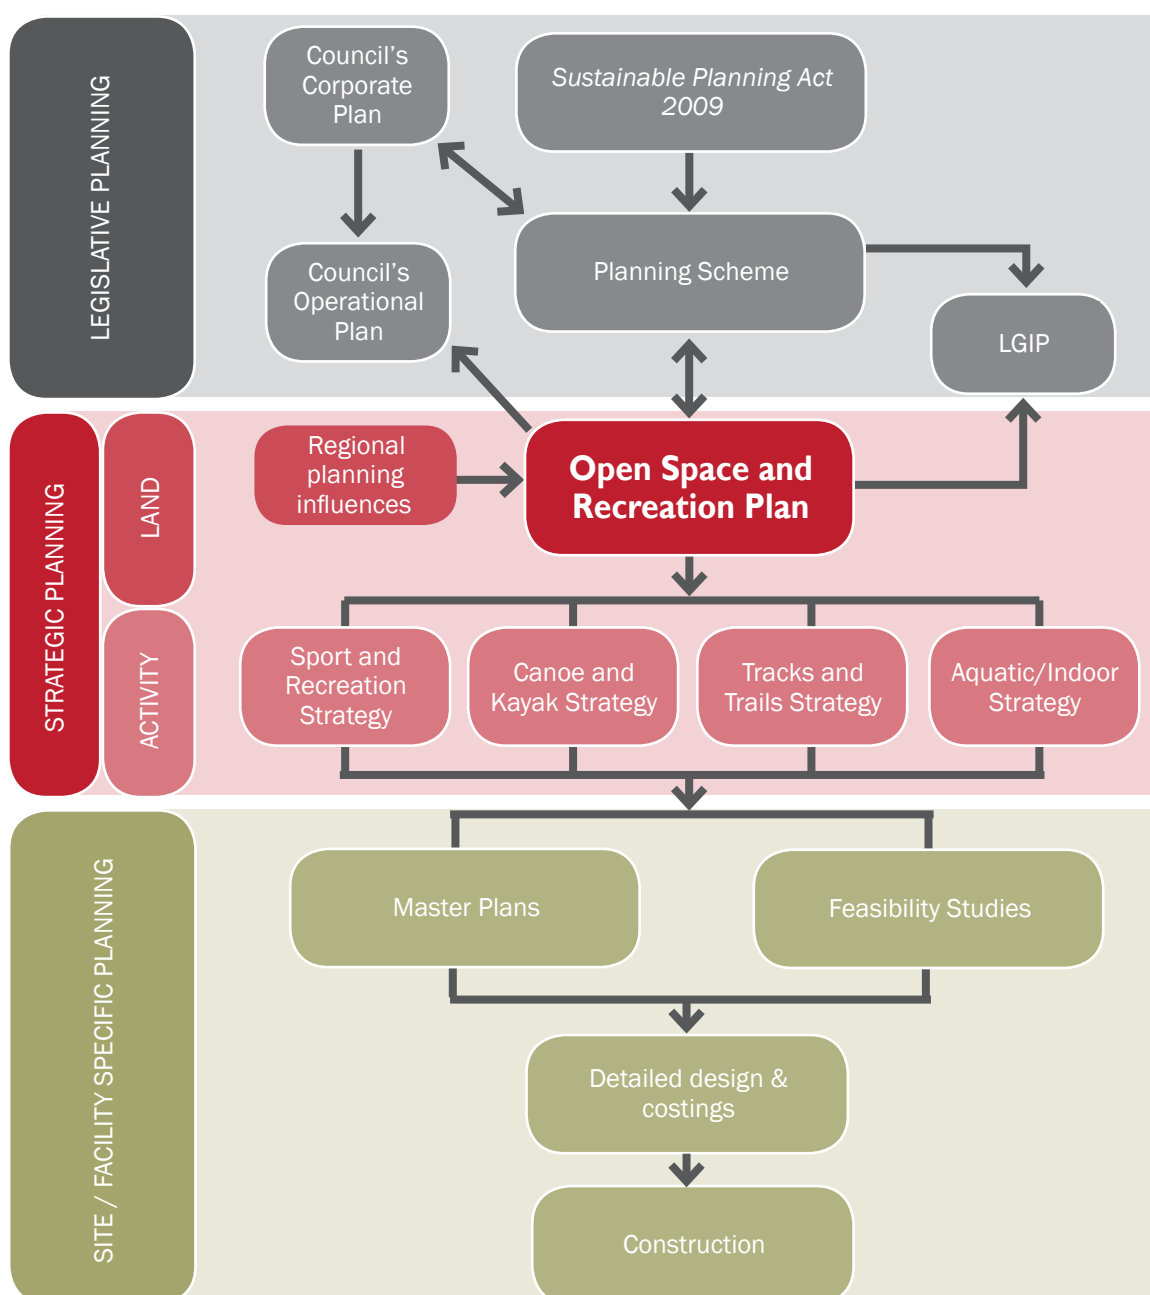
LEGISLATIVE PLANNING

Council's Corporate Plan

Sustainable Planning Act 2009

Council's Operational Plan

Planning Scheme

LGIP

STRATEGIC PLANNING

LAND

ACTIVITY

Regional planning influences

Open Space and Recreation Plan

Sport and Recreation Strategy

Canoe and Kayak Strategy

Tracks and Trails Strategy

Aquatic/Indoor Strategy

SITE / FACILITY SPECIFIC PLANNING

Master Plans

Feasibility Studies

Detailed design & costings

Construction